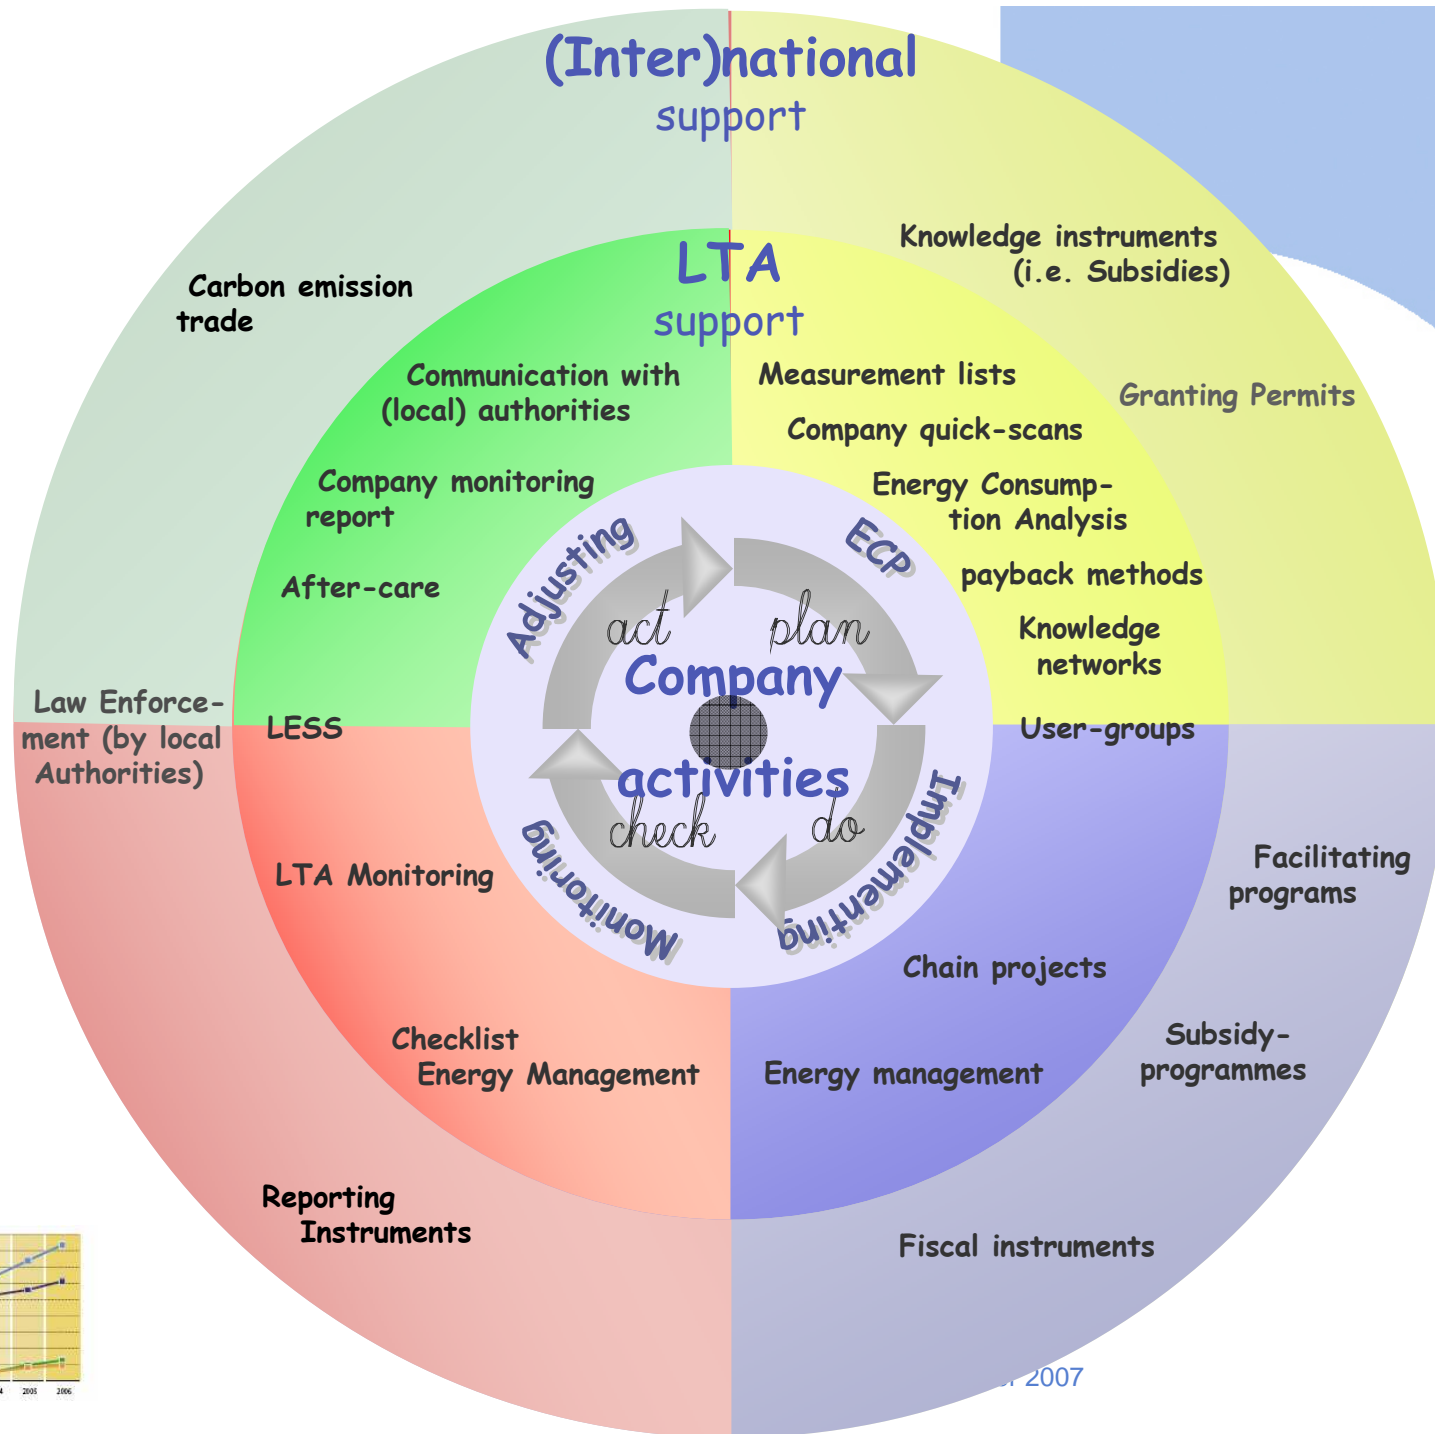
(Inter)national
support

LTA
support

Carbon emission trade

Knowledge instruments (i.e. Subsidies)

Granting Permits

Communication with (local) authorities

Company monitoring report

After-care

Measurement lists

Company quick-scans

Energy Consumption Analysis

payback methods

Knowledge networks

User-groups

Adjusting

ECP

act

plan

Company activities

check

do

Monitoring

Implementing

Law Enforcement (by local Authorities)

LESS

LTA Monitoring

Checklist Energy Management

Chain projects

Energy management

Facilitating programs

Subsidy-programmes

Reporting Instruments

Fiscal instruments

2005 2006

2007